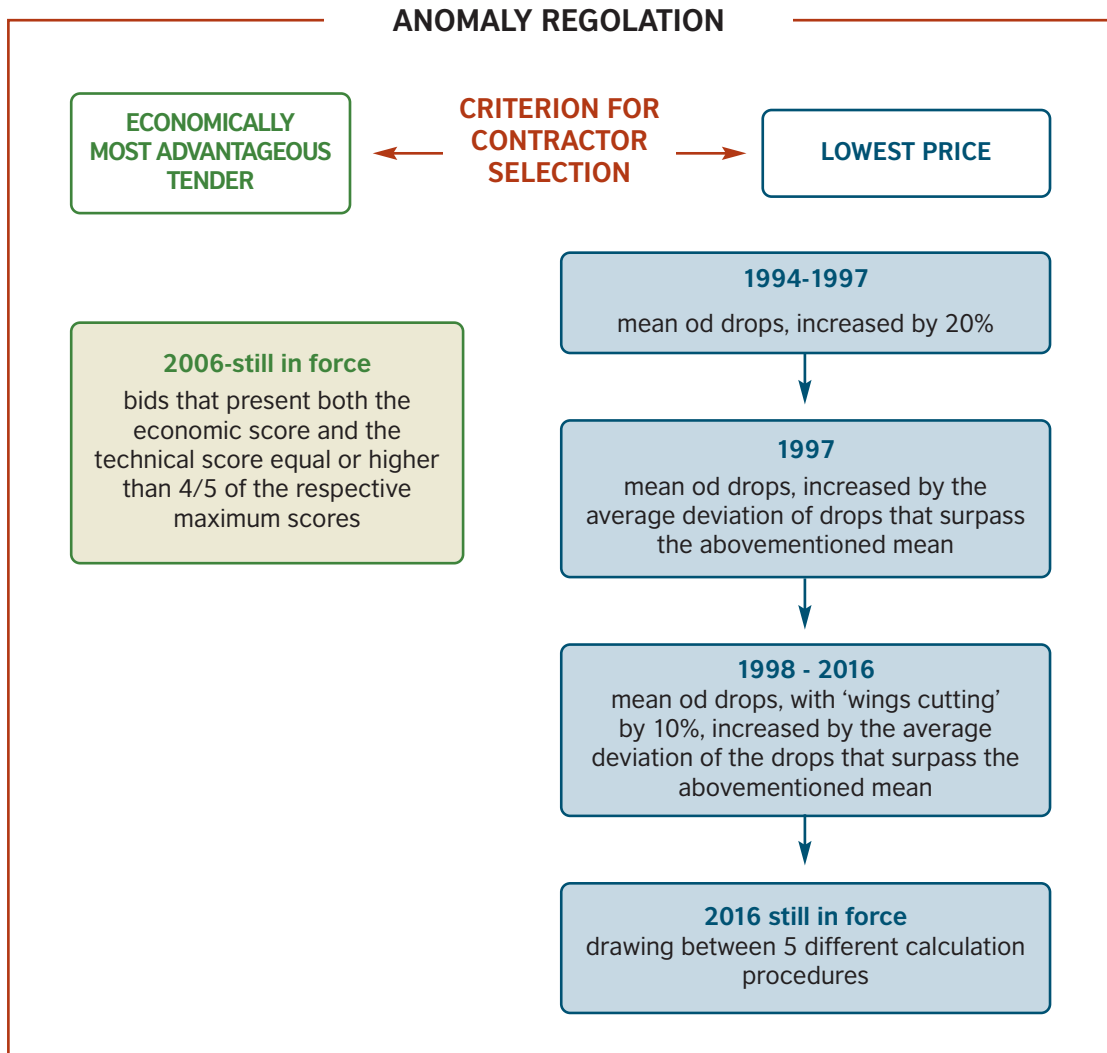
ANOMALY REGOLATION

CRITERION FOR CONTRACTOR SELECTION

ECONOMICALLY MOST ADVANTAGEOUS TENDER

LOWEST PRICE

2006-still in force
bids that present both the economic score and the technical score equal or higher than 4/5 of the respective maximum scores

1994-1997
mean od drops, increased by 20%

1997
mean od drops, increased by the average deviation of drops that surpass the abovementioned mean

1998 - 2016
mean od drops, with ‘wings cutting’ by 10%, increased by the average deviation of the drops that surpass the abovementioned mean

2016 still in force
drawing between 5 different calculation procedures